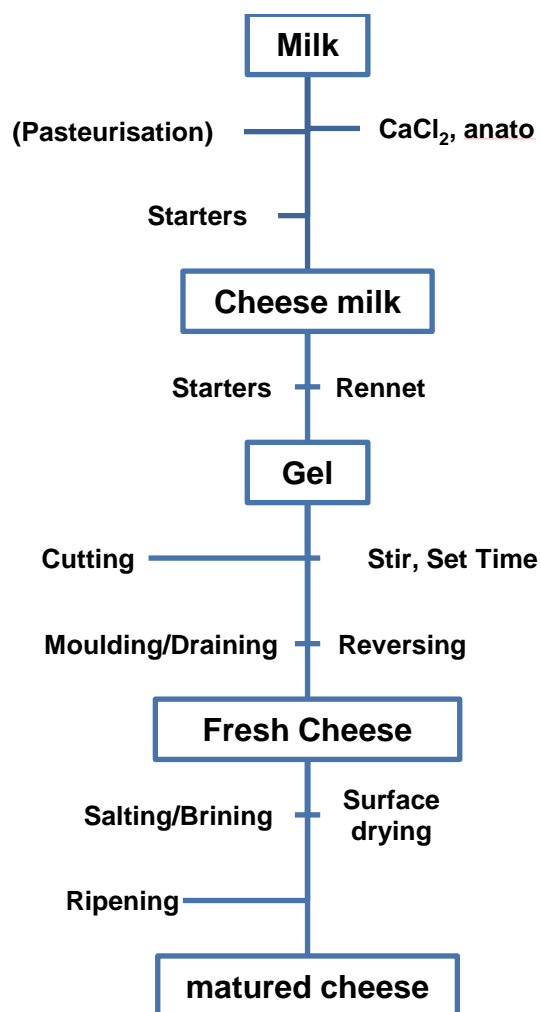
Milk

(Pasteurisation)

$CaCl_2$, anato

Starters

Cheese milk

Starters

Rennet

Gel

Cutting

Stir, Set Time

Moulding/Draining

Reversing

Fresh Cheese

Salting/Brining

Surface drying

Ripening

matured cheese